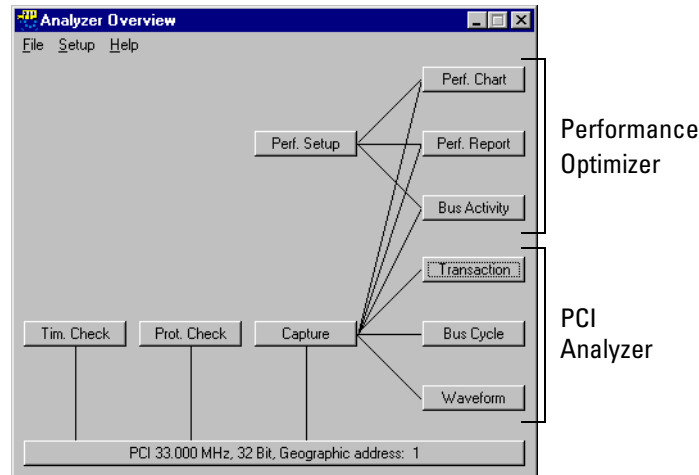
Analyzer Overview

File Setup Help

Perf. Chart

Perf. Setup

Perf. Report

Performance Optimizer

Bus Activity

Transaction

Tim. Check

Prot. Check

Capture

Bus Cycle

PCI Analyzer

Waveform

PCI 33.000 MHz, 32 Bit, Geographic address: 1